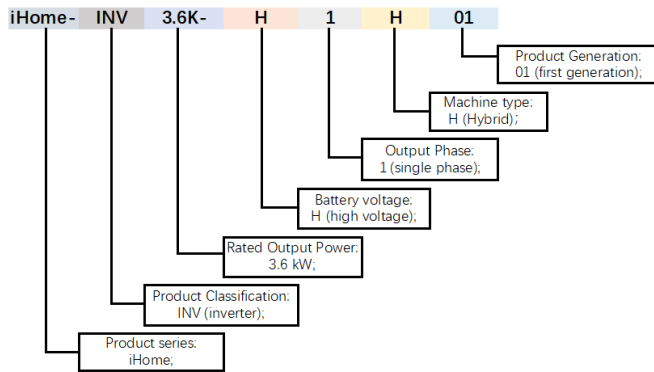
iHome- INV 3.6K- H 1 H 01

Product Generation:
01 (first generation);

Machine type:
H (Hybrid);

Output Phase:
1 (single phase);

Battery voltage:
H (high voltage);

Rated Output Power:
3.6 kW;

Product Classification:
INV (inverter);

Product series:
iHome;